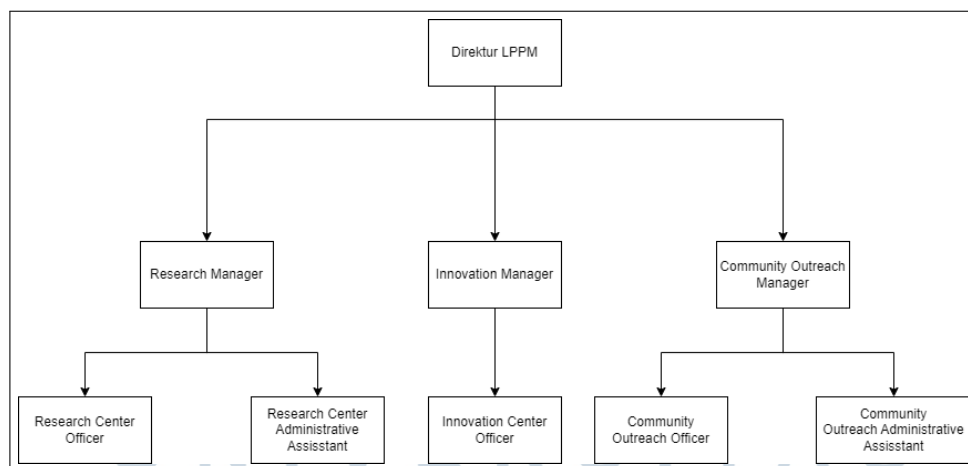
Direktur LPPM

Research Manager

Innovation Manager

Community Outreach Manager

Research Center Officer

Research Center Administrative Assistant

Innovation Center Officer

Community Outreach Officer

Community Outreach Administrative Assistant